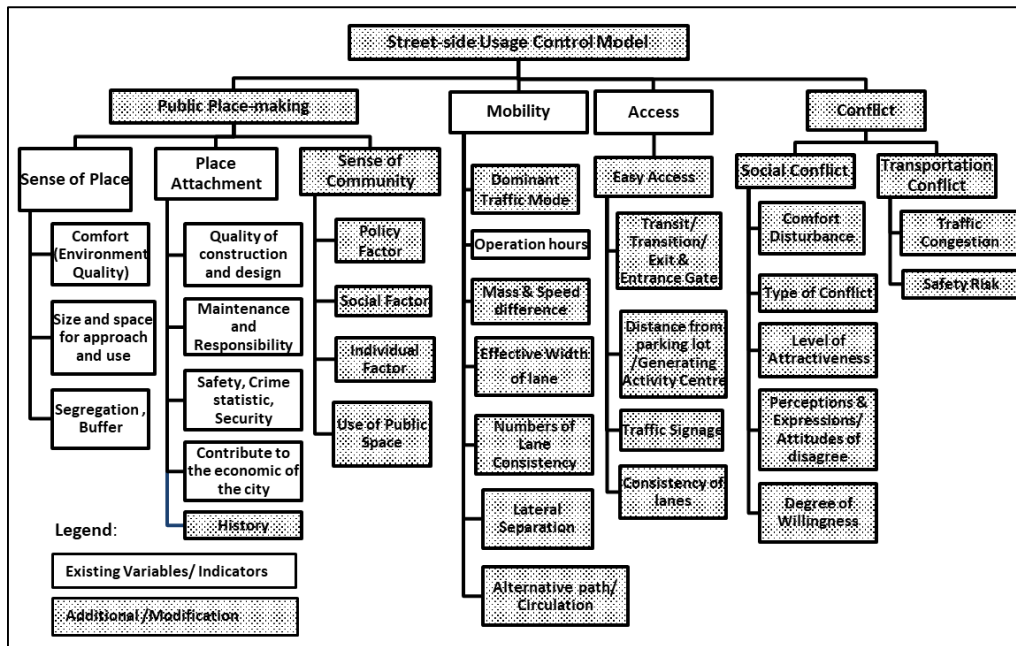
Street-side Usage Control Model

Public Place-making

Sense of Place

Comfort (Environment Quality)

Size and space for approach and use

Segregation , Buffer

Place Attachment

Quality of construction and design

Maintenance and Responsibility

Safety, Crime statistic, Security

Contribute to the economic of the city

History

Sense of Community

Policy Factor

Social Factor

Individual Factor

Use of Public Space

Mobility

Dominant Traffic Mode

Operation hours

Mass & Speed difference

Effective Width of lane

Numbers of Lane Consistency

Lateral Separation

Alternative path/ Circulation

Access

Easy Access

Transit/ Transition/ Exit & Entrance Gate

Distance from parking lot /Generating Activity Centre

Traffic Signage

Consistency of lanes

Conflict

Social Conflict

Comfort Disturbance

Type of Conflict

Level of Attractiveness

Perceptions & Expressions/ Attitudes of disagree

Degree of Willingness

Transportation Conflict

Traffic Congestion

Safety Risk

Legend:

Existing Variables/ Indicators

Additional /Modification